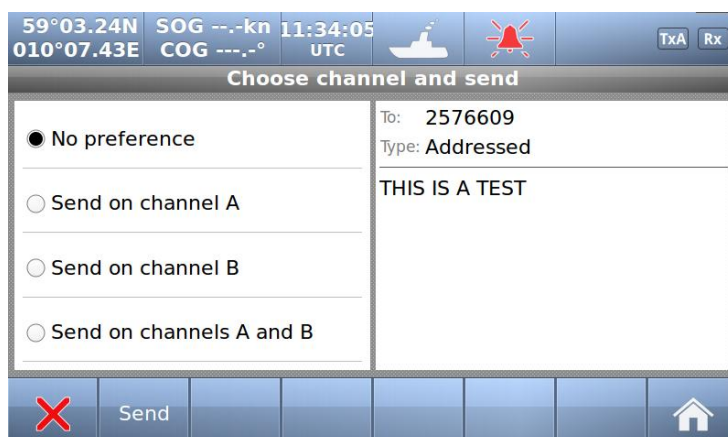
59°03.24N SOG --.-kn 11:34:05
010°07.43E COG ---.-° UTC

TxA Rx

Choose channel and send

No preference

Send on channel A

Send on channel B

Send on channels A and B

To: 2576609
Type: Addressed

THIS IS A TEST

Send